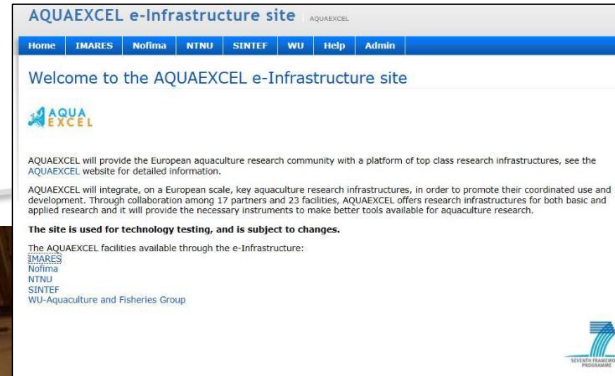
AQUAEXCEL e-Infrastructure site AQUAEXCEL

Home IMARES Nofima NTNU SINTEF WU Help Admin

Welcome to the AQUAEXCEL e-Infrastructure site

AQUA EXCEL

AQUAEXCEL will provide the European aquaculture research community with a platform of top class research infrastructures, see the AQUAEXCEL website for detailed information.

AQUAEXCEL will integrate, on a European scale, key aquaculture research infrastructures, in order to promote their coordinated use and development. Through collaboration among 17 partners and 23 facilities, AQUAEXCEL offers research infrastructures for both basic and applied research and it will provide the necessary instruments to make better tools available for aquaculture research.

The site is used for technology testing, and is subject to changes.

The AQUAEXCEL facilities available through the e-Infrastructure:
IMARES
Nofima
NTNU
SINTEF
WU-Aquaculture and Fisheries Group

SEVENTH FRAMEWORK PROGRAMME